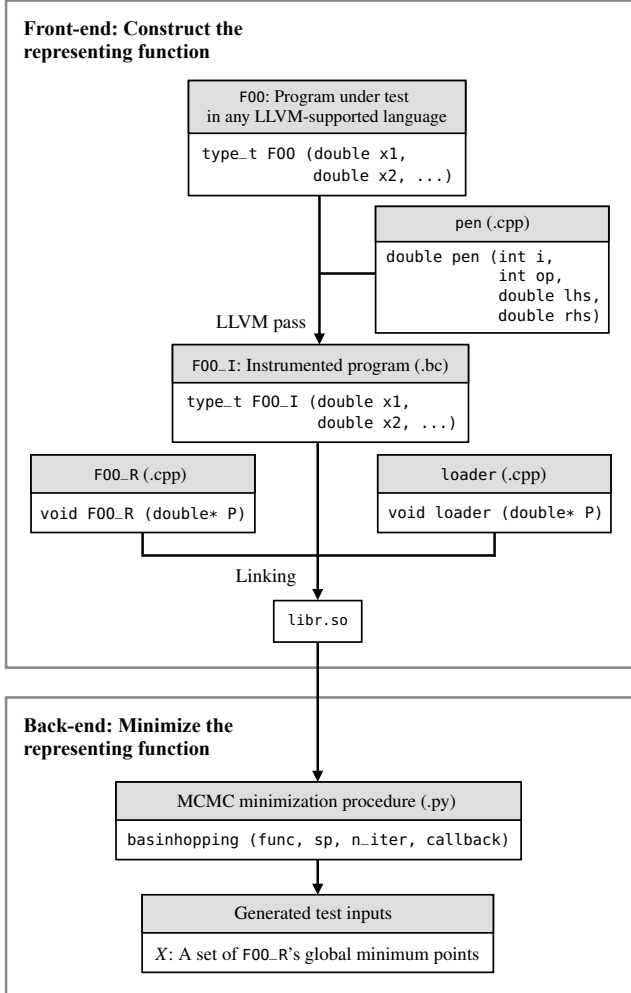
**Front-end: Construct the representing function**

FOO: Program under test in any LLVM-supported language

type_t FOO (double x1, double x2, ...)

pen (.cpp)

double pen (int i, int op, double lhs, double rhs)

LLVM pass

FOO_I: Instrumented program (.bc)

type_t FOO_I (double x1, double x2, ...)

FOO_R (.cpp)

void FOO_R (double* P)

loader (.cpp)

void loader (double* P)

Linking

libr.so

**Back-end: Minimize the representing function**

MCMC minimization procedure (.py)

basinhopping (func, sp, n_iter, callback)

Generated test inputs

$X$: A set of FOO_R's global minimum points